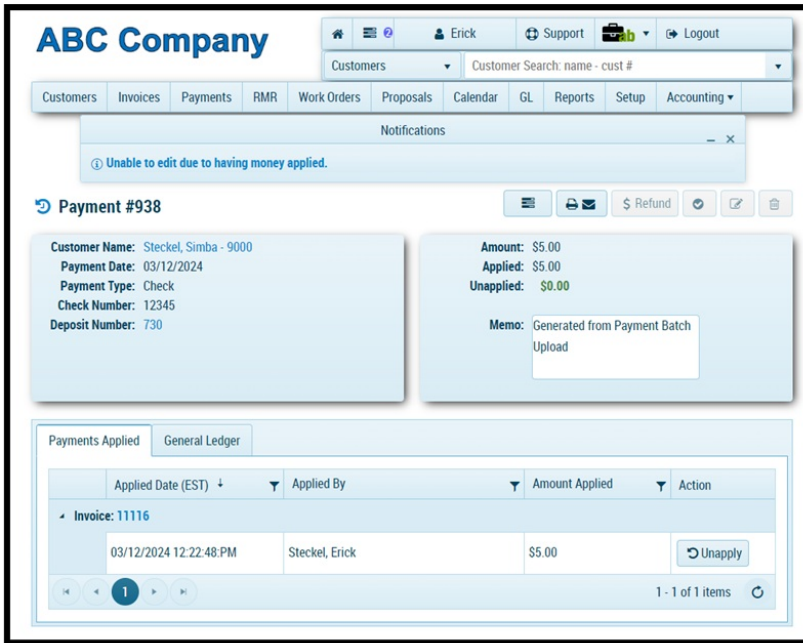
ABC Company

2 Erick Support ab Logout

Customers Customer Search: name - cust #

Customers | Invoices | Payments | RMR | Work Orders | Proposals | Calendar | GL | Reports | Setup | Accounting

Notifications

Unable to edit due to having money applied.

Payment #938

$ Refund

Customer Name: Steckel, Simba - 9000
Payment Date: 03/12/2024
Payment Type: Check
Check Number: 12345
Deposit Number: 730

Amount: $5.00
Applied: $5.00
Unapplied: $0.00

Memo: Generated from Payment Batch Upload

Payments Applied | General Ledger

| Applied Date (EST) | Applied By | Amount Applied | Action |
|---|---|---|---|
| Invoice: 11116 | | | |
| 03/12/2024 12:22:48:PM | Steckel, Erick | $5.00 | Unapply |

1

1 - 1 of 1 items